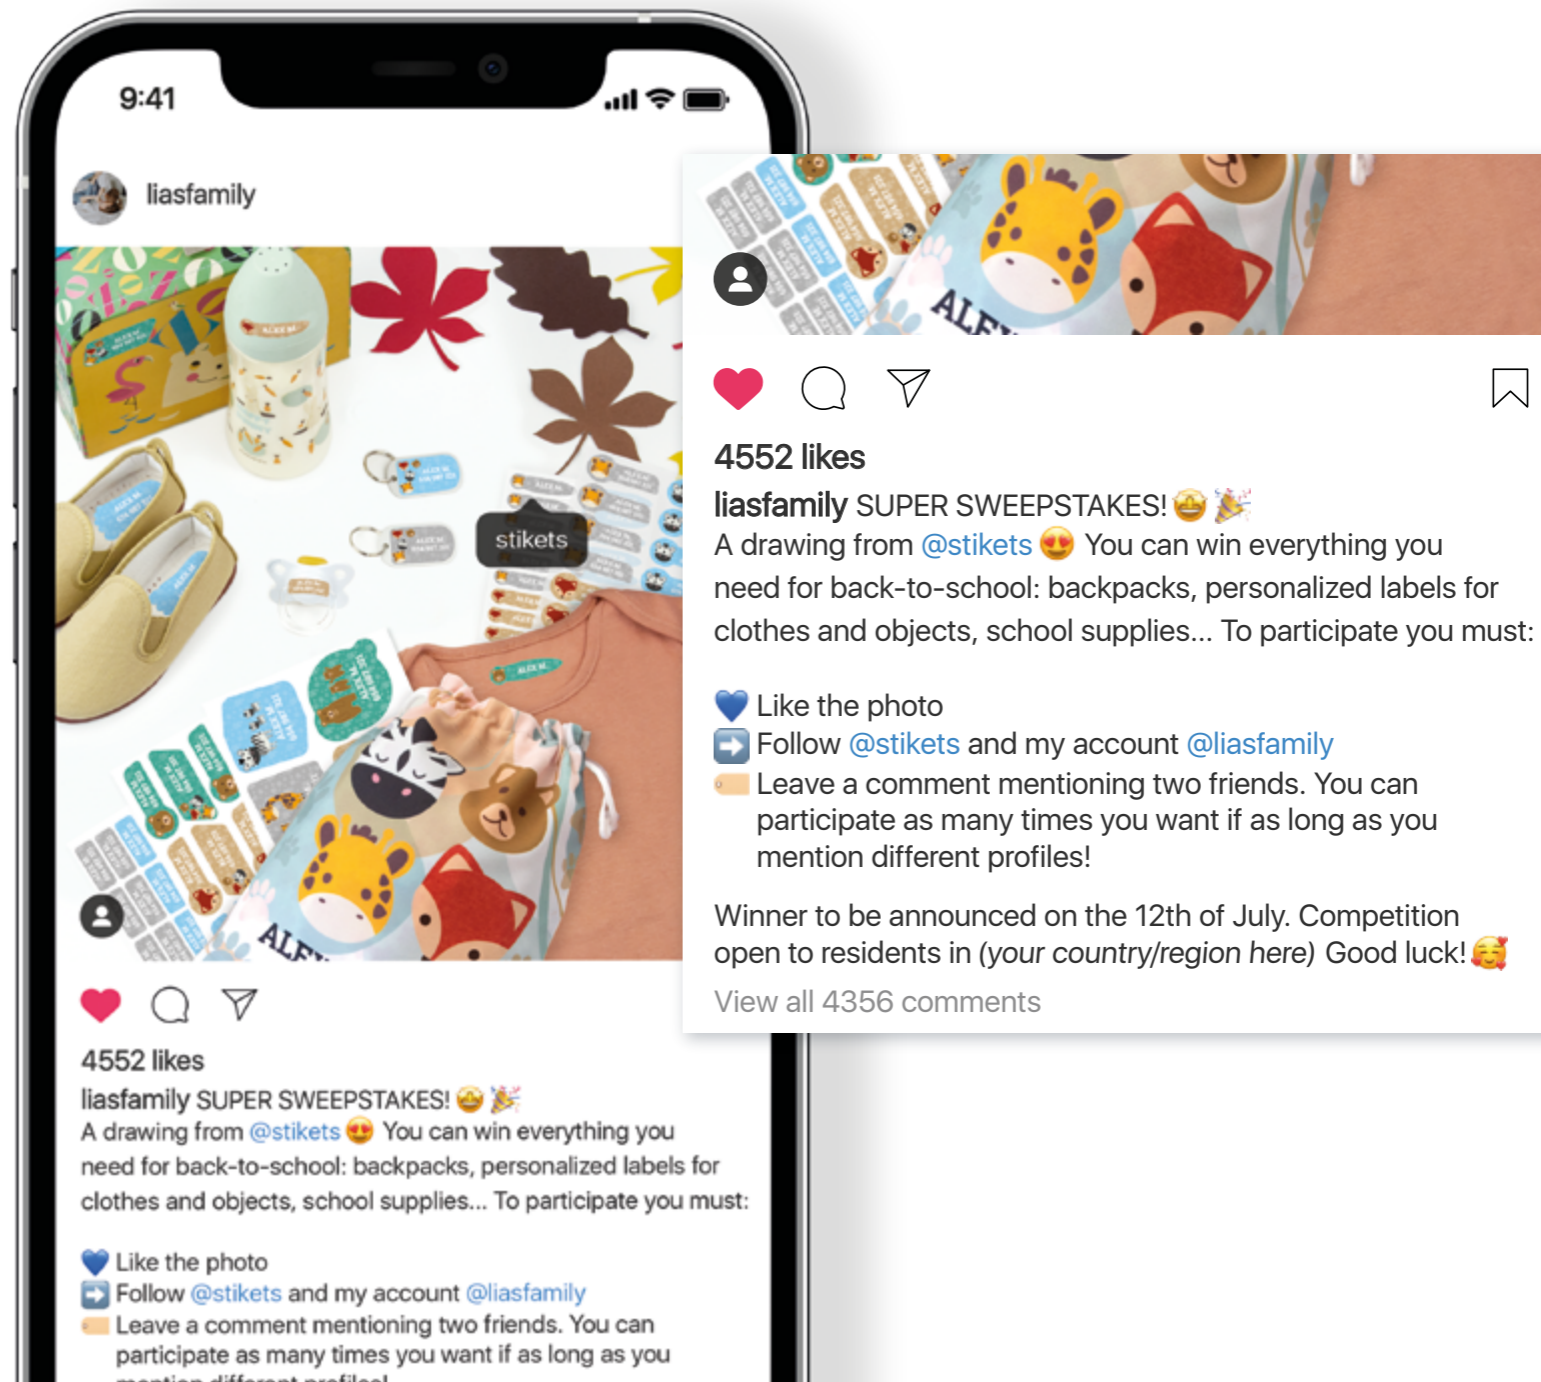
9:41

liasfamily

stikets

4552 likes

liasfamily SUPER SWEEPSTAKES! 🤩🎉
A drawing from @stikets 😍 You can win everything you need for back-to-school: backpacks, personalized labels for clothes and objects, school supplies... To participate you must:

💙 Like the photo
➡️ Follow @stikets and my account @liasfamily
🏷️ Leave a comment mentioning two friends. You can participate as many times you want if as long as you mention different profiles!

Winner to be announced on the 12th of July. Competition open to residents in (your country/region here) Good luck! 🥰
View all 4356 comments

4552 likes

liasfamily SUPER SWEEPSTAKES! 🤩🎉
A drawing from @stikets 😍 You can win everything you need for back-to-school: backpacks, personalized labels for clothes and objects, school supplies... To participate you must:

💙 Like the photo
➡️ Follow @stikets and my account @liasfamily
🏷️ Leave a comment mentioning two friends. You can participate as many times you want if as long as you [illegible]